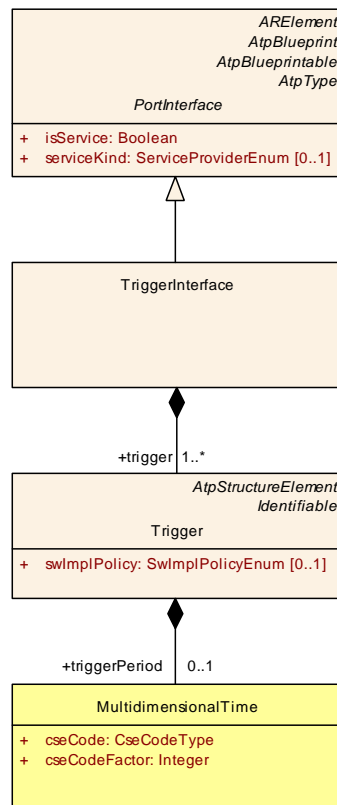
ARElement
AtpBlueprint
AtpBlueprintable
AtpType
PortInterface

+ isService: Boolean
+ serviceKind: ServiceProviderEnum [0..1]

TriggerInterface

+trigger 1..*

AtpStructureElement
Identifiable
Trigger

+ swImplPolicy: SwImplPolicyEnum [0..1]

+triggerPeriod 0..1

MultidimensionalTime

+ cseCode: CseCodeType
+ cseCodeFactor: Integer